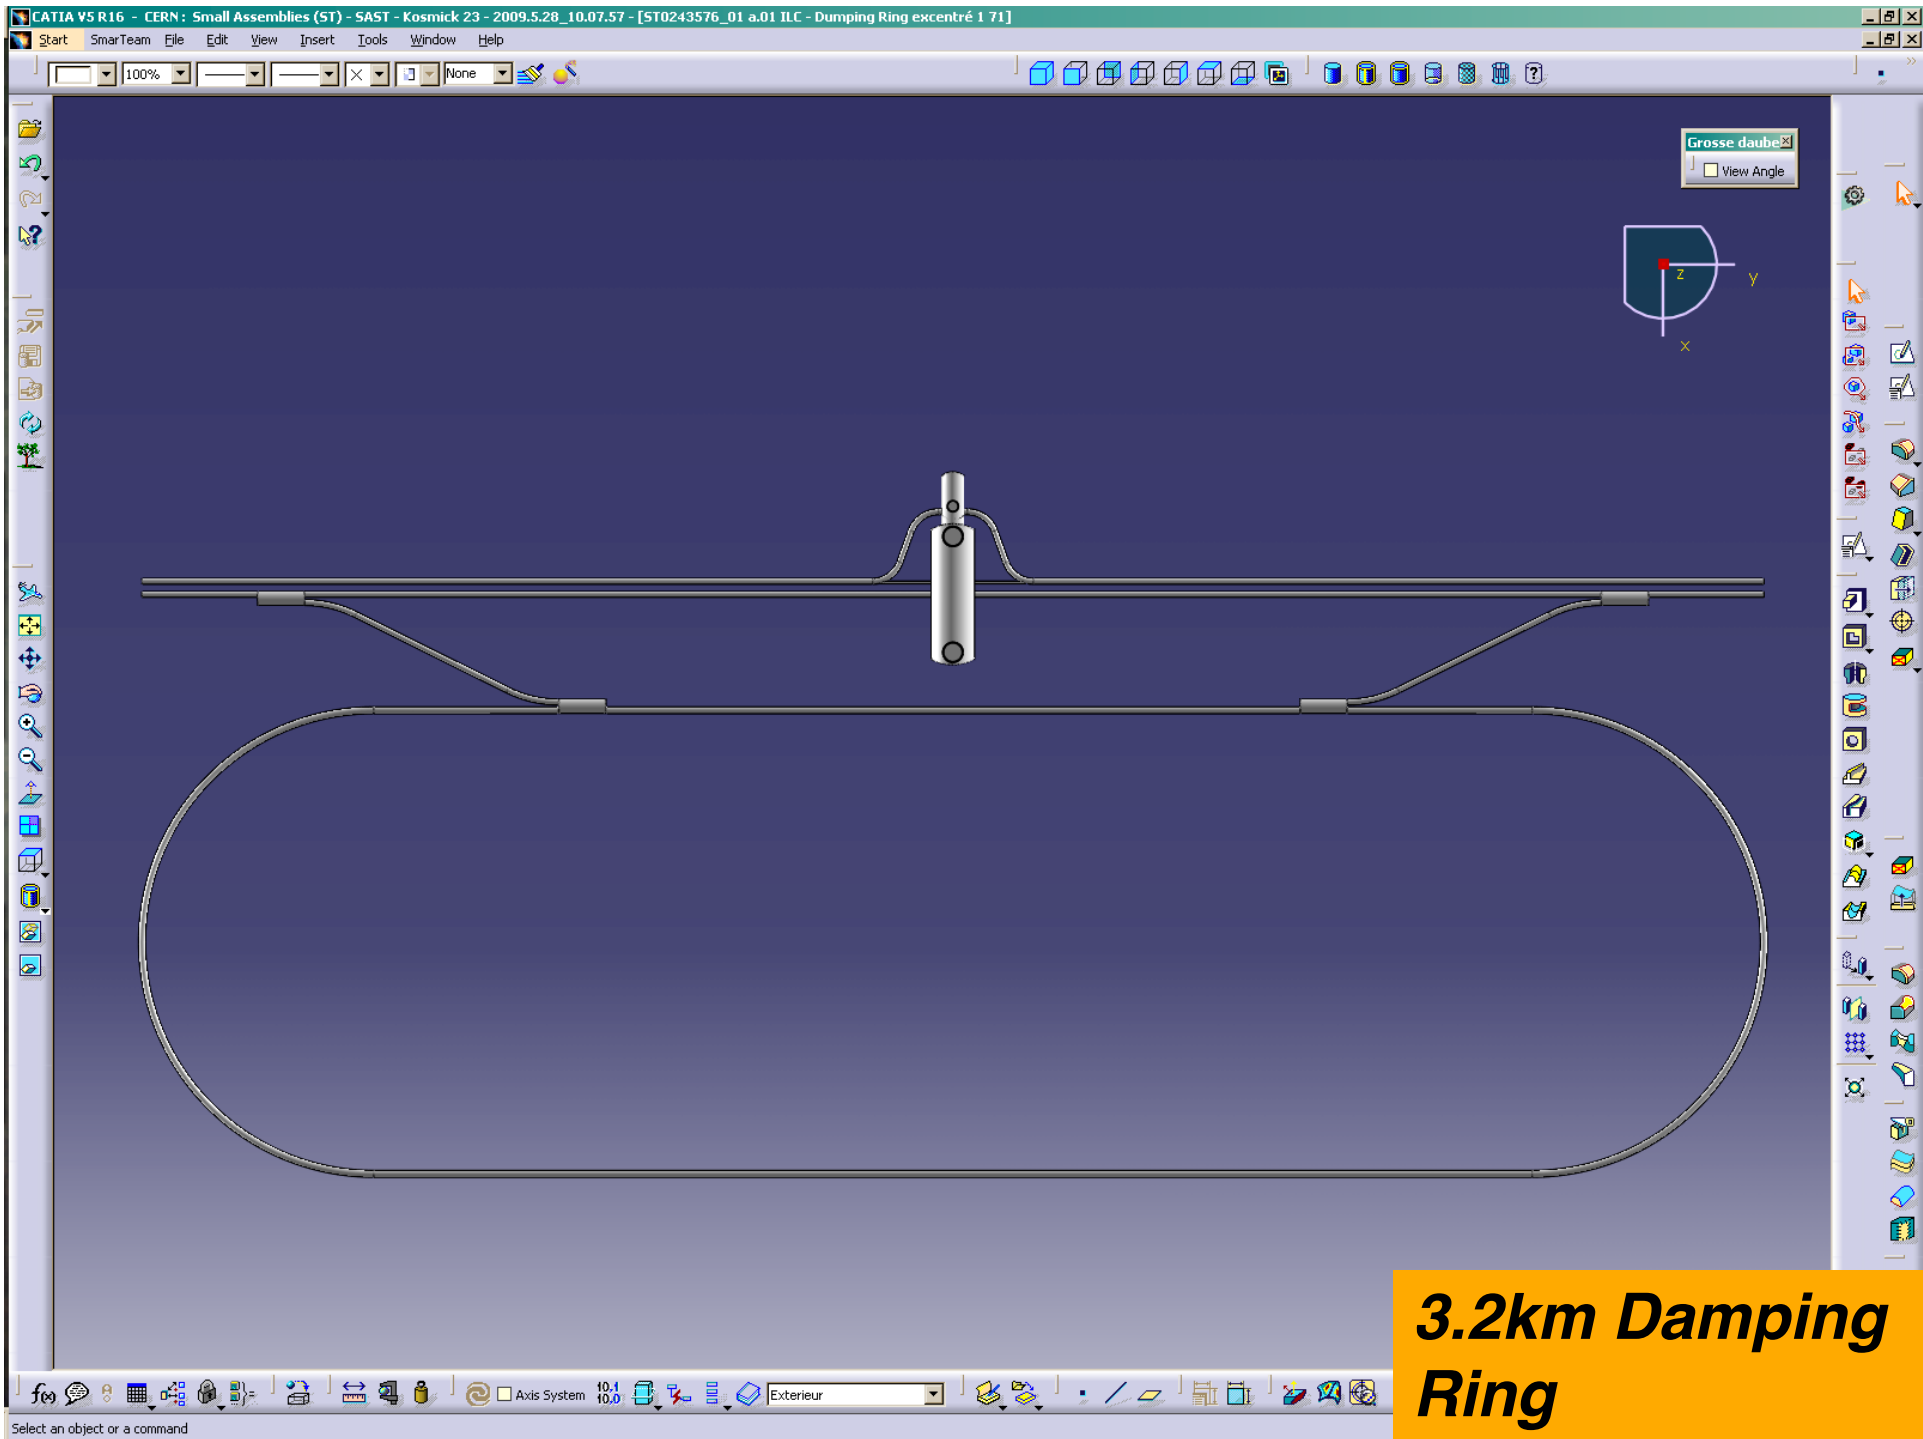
CATIA V5 R16 - CERN : Small Assemblies (ST) - SAST - Kosmick 23 - 2009.5.28_10.07.57 - [ST0243576_01 a.01 ILC - Dumping Ring excentré 1 71]

Start SmarTeam File Edit View Insert Tools Window Help

100%

None

Grosse daube

View Angle

z

y

x

Axis System

Exterieur

Select an object or a command

3.2km Damping Ring